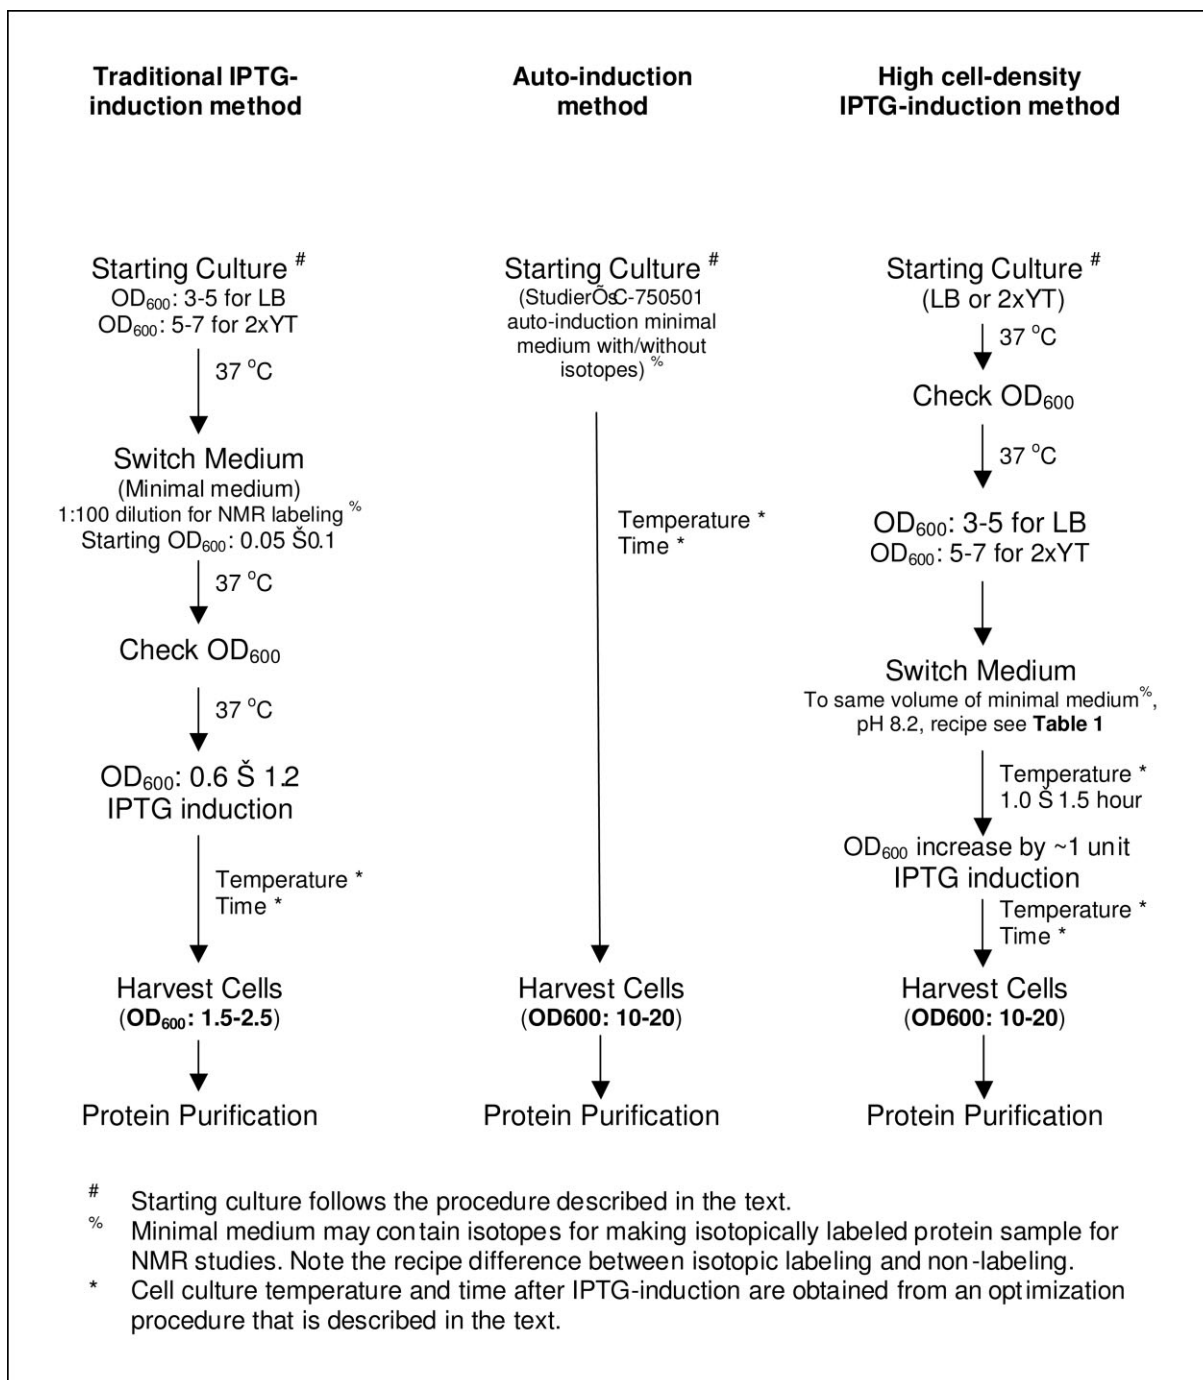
**Traditional IPTG-induction method**

Starting Culture #
$OD_{600}$: 3-5 for LB
$OD_{600}$: 5-7 for 2xYT

37 °C

Switch Medium
(Minimal medium)
1:100 dilution for NMR labeling %
Starting $OD_{600}$: 0.05 Š0.1

37 °C

Check $OD_{600}$

37 °C

$OD_{600}$: 0.6 Š 1.2
IPTG induction

Temperature *
Time *

Harvest Cells
(**$OD_{600}$: 1.5-2.5**)

Protein Purification

**Auto-induction method**

Starting Culture #
(StudierÕsC-750501 auto-induction minimal medium with/without isotopes) %

Temperature *
Time *

Harvest Cells
(**OD600: 10-20**)

Protein Purification

**High cell-density IPTG-induction method**

Starting Culture #
(LB or 2xYT)

37 °C

Check $OD_{600}$

37 °C

$OD_{600}$: 3-5 for LB
$OD_{600}$: 5-7 for 2xYT

Switch Medium
To same volume of minimal medium%, pH 8.2, recipe see **Table 1**

Temperature *
1.0 Š 1.5 hour

$OD_{600}$ increase by ~1 unit
IPTG induction

Temperature *
Time *

Harvest Cells
(**OD600: 10-20**)

Protein Purification

# Starting culture follows the procedure described in the text.
% Minimal medium may contain isotopes for making isotopically labeled protein sample for NMR studies. Note the recipe difference between isotopic labeling and non-labeling.
* Cell culture temperature and time after IPTG-induction are obtained from an optimization procedure that is described in the text.